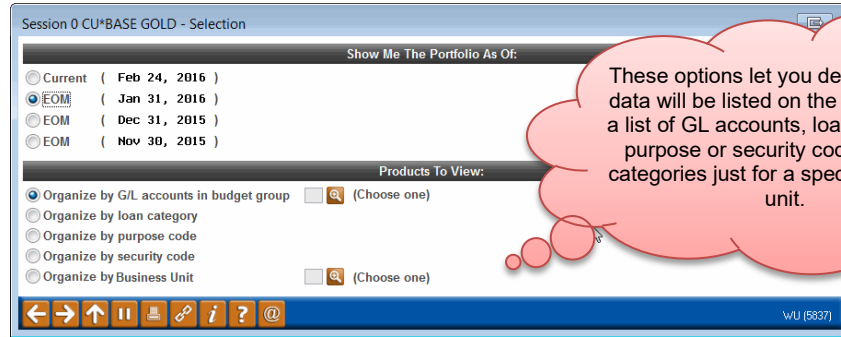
Session 0 CU*BASE GOLD - Selection

Show Me The Portfolio As Of:

Current ( Feb 24, 2016 )
EOM ( Jan 31, 2016 )
EOM ( Dec 31, 2015 )
EOM ( Nov 30, 2015 )

Products To View:

Organize by G/L accounts in budget group (Choose one)
Organize by loan category
Organize by purpose code
Organize by security code
Organize by Business Unit (Choose one)

These options let you de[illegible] data will be listed on the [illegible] a list of GL accounts, loa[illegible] purpose or security co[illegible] categories just for a spe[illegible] unit.

WU (5837)